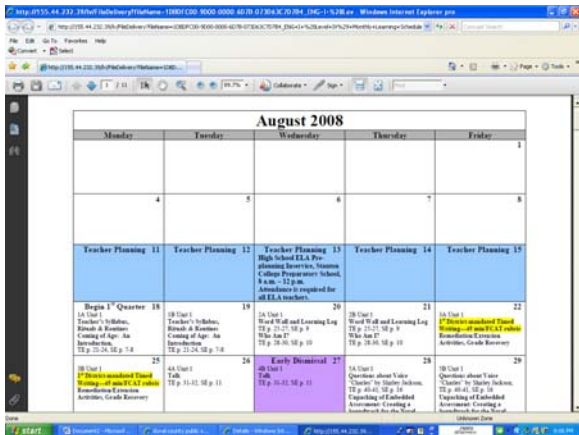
http://155.44.232.39/fwf/fileDelivery?fileName=1080FC00-9000-0000-6D7B-07304C7D7B4_ENG-1-%20lit.ex - Windows Internet Explorer pro

File Edit Go To Favorites Help

Convert Select

Collaborate Sign

August 2008

| Monday | Tuesday | Wednesday | Thursday | Friday |
|---|---|---|---|---|
| | | | | 1 |
| 4 | 5 | 6 | 7 | 8 |
| Teacher Planning 11 | Teacher Planning 12 | Teacher Planning 13 High School ELA Pre-planning Inservice, Stanton College Preparatory School, 8 a.m. – 12 p.m. Attendance is required for all ELA teachers. | Teacher Planning 14 | Teacher Planning 15 |
| Begin 1st Quarter 18 1A Unit 1 Teacher's Syllabus, Rituals & Routines Coming of Age: An Introduction TE p. 21-24, SE p. 7-8 | 19 1B Unit 1 Teacher's Syllabus, Rituals & Routines Coming of Age: An Introduction TE p. 21-24, SE p. 7-8 | 20 2A Unit 1 Word Wall and Learning Log TE p. 25-27, SE p. 9 Who Am I? TE p. 28-30, SE p. 10 | 21 2B Unit 1 Word Wall and Learning Log TE p. 25-27, SE p. 9 Who Am I? TE p. 28-30, SE p. 10 | 22 3A Unit 1 1st District-mandated Timed Writing—45 min/FCAT rubric Remediation/Extension Activities, Grade Recovery |
| 25 3B Unit 1 1st District-mandated Timed Writing—45 min/FCAT rubric Remediation/Extension Activities, Grade Recovery | 26 4A Unit 1 Talk TE p. 31-32, SE p. 11 | Early Dismissal 27 4B Unit 1 Talk TE p. 31-32, SE p. 11 | 28 5A Unit 1 Questions about Voice "Charles" by Shirley Jackson, TE p. 40-41, SE p. 18 Unpacking of Embedded Assessment: Creating a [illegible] | 29 5B Unit 1 Questions about Voice "Charles" by Shirley Jackson, TE p. 40-41, SE p. 18 Unpacking of Embedded Assessment: Creating a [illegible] |

Done

Unknown Zone

start